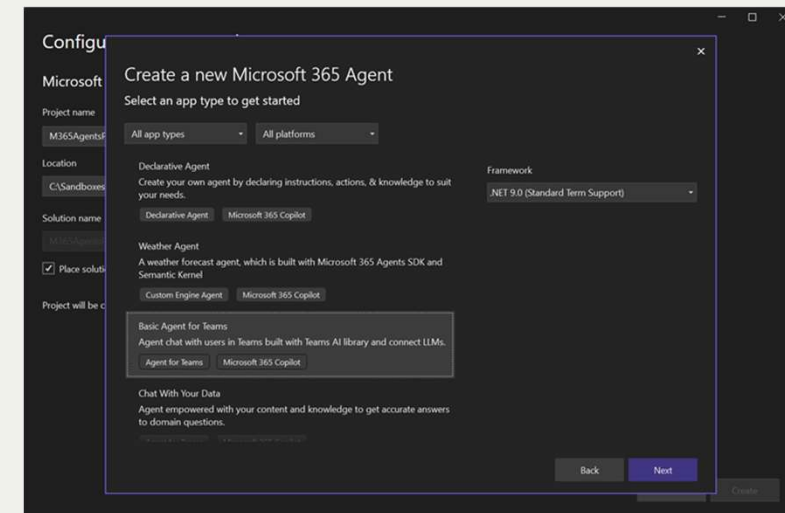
Configu

Microsoft

Project name

M365AgentsF

Location

C:\Sandboxes

Solution name

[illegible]

Place soluti

Project will be c

Create a new Microsoft 365 Agent

Select an app type to get started

All app types

All platforms

Declarative Agent

Create your own agent by declaring instructions, actions, & knowledge to suit your needs.

Declarative Agent

Microsoft 365 Copilot

Weather Agent

A weather forecast agent, which is built with Microsoft 365 Agents SDK and Semantic Kernel

Custom Engine Agent

Microsoft 365 Copilot

Basic Agent for Teams

Agent chat with users in Teams built with Teams AI library and connect LLMs.

Agent for Teams

Microsoft 365 Copilot

Chat With Your Data

Agent empowered with your content and knowledge to get accurate answers to domain questions.

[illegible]

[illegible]

Framework

.NET 9.0 (Standard Term Support)

Back

Next

Create